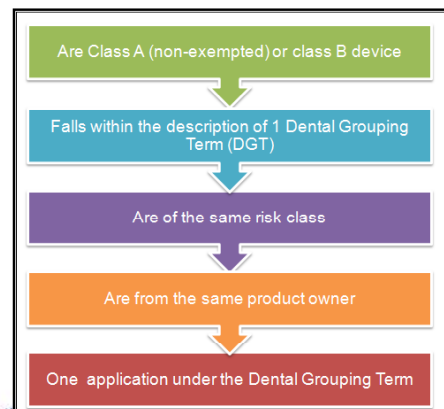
Are Class A (non-exempted) or class B device

Falls within the description of 1 Dental Grouping Term (DGT)

Are of the same risk class

Are from the same product owner

One application under the Dental Grouping Term